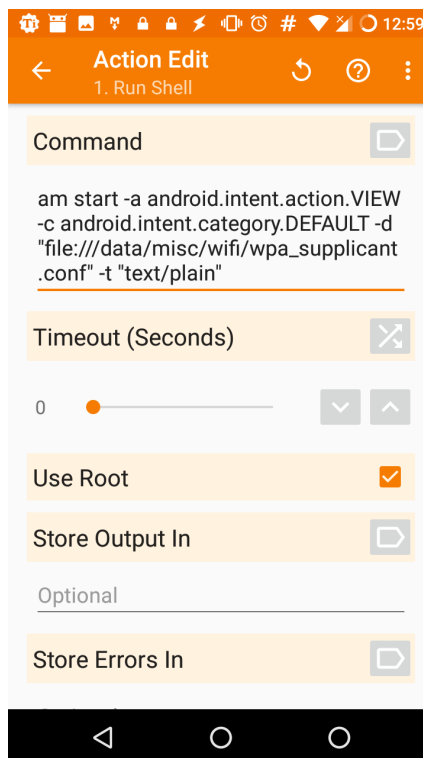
# 12:59

Action Edit
1. Run Shell

Command

am start -a android.intent.action.VIEW -c android.intent.category.DEFAULT -d "file:///data/misc/wifi/wpa_supplicant.conf" -t "text/plain"

Timeout (Seconds)

0

Use Root

Store Output In

Optional

Store Errors In